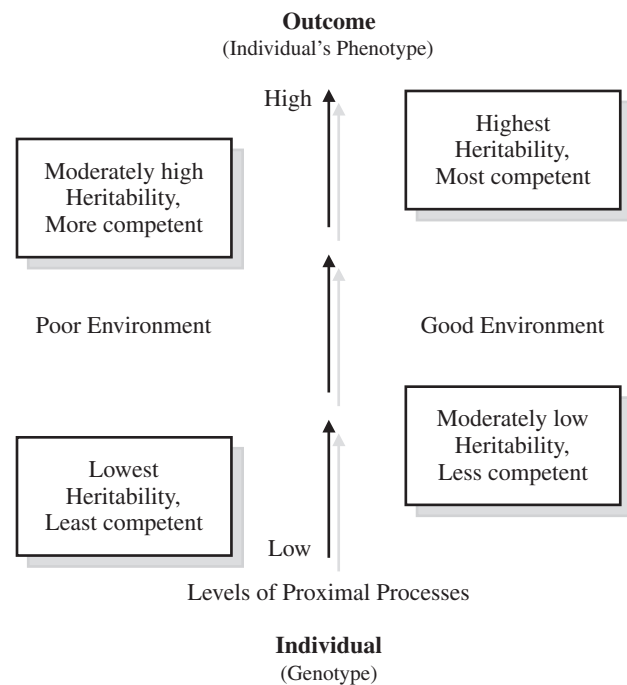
**Outcome**
(Individual's Phenotype)

High

Moderately high Heritability, More competent

Highest Heritability, Most competent

Poor Environment

Good Environment

Moderately low Heritability, Less competent

Lowest Heritability, Least competent

Low

Levels of Proximal Processes

**Individual**
(Genotype)